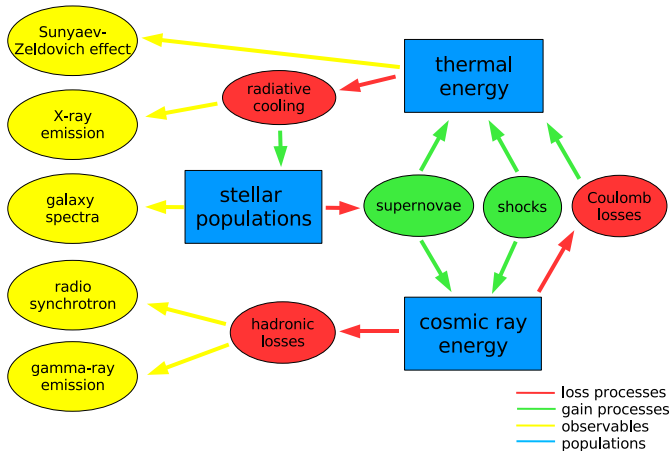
Sunyaev-Zeldovich effect

radiative cooling

thermal energy

X-ray emission

galaxy spectra

stellar populations

supernovae

shocks

Coulomb losses

radio synchrotron

hadronic losses

cosmic ray energy

gamma-ray emission

loss processes
gain processes
observables
populations